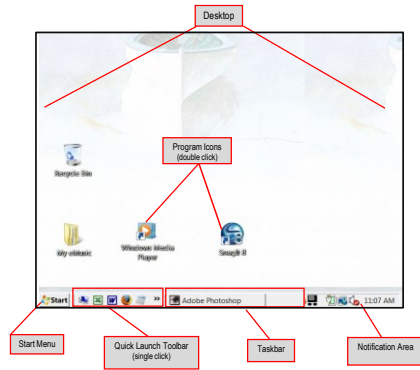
Desktop

Program Icons
(double click)

Recycle Bin

My eMusic

Windows Media Player

SnagIt 8

Start

Adobe Photoshop

11:07 AM

Start Menu

Quick Launch Toolbar
(single click)

Taskbar

Notification Area